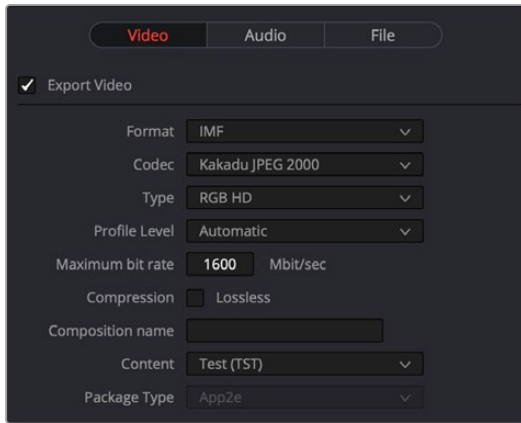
Video Audio File

Export Video

Format IMF

Codec Kakadu JPEG 2000

Type RGB HD

Profile Level Automatic

Maximum bit rate 1600 Mbit/sec

Compression Lossless

Composition name

Content Test (TST)

Package Type App2e